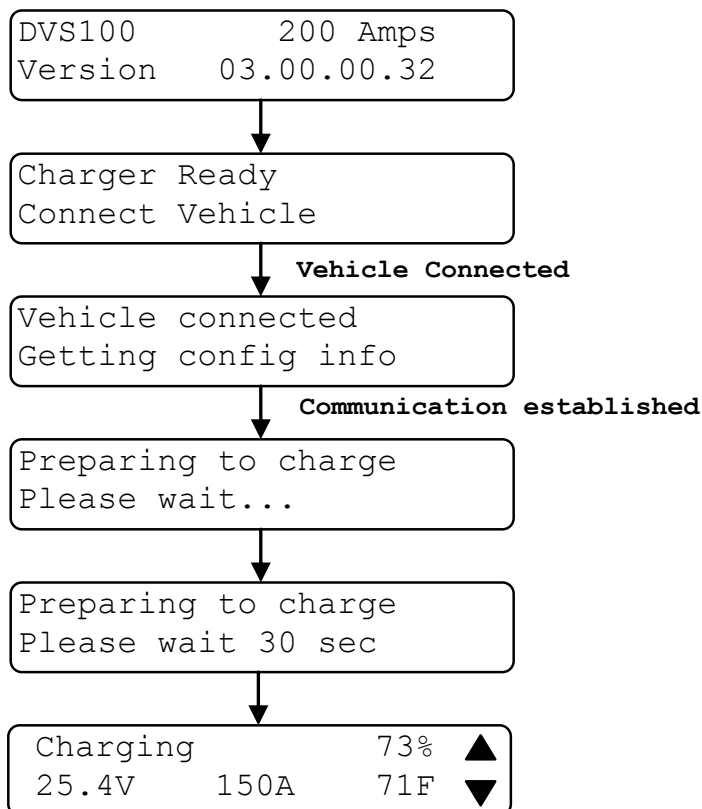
DVS100 200 Amps
Version 03.00.00.32

Charger Ready
Connect Vehicle

Vehicle Connected

Vehicle connected
Getting config info

Communication established

Preparing to charge
Please wait...

Preparing to charge
Please wait 30 sec

Charging 73%
25.4V 150A 71F